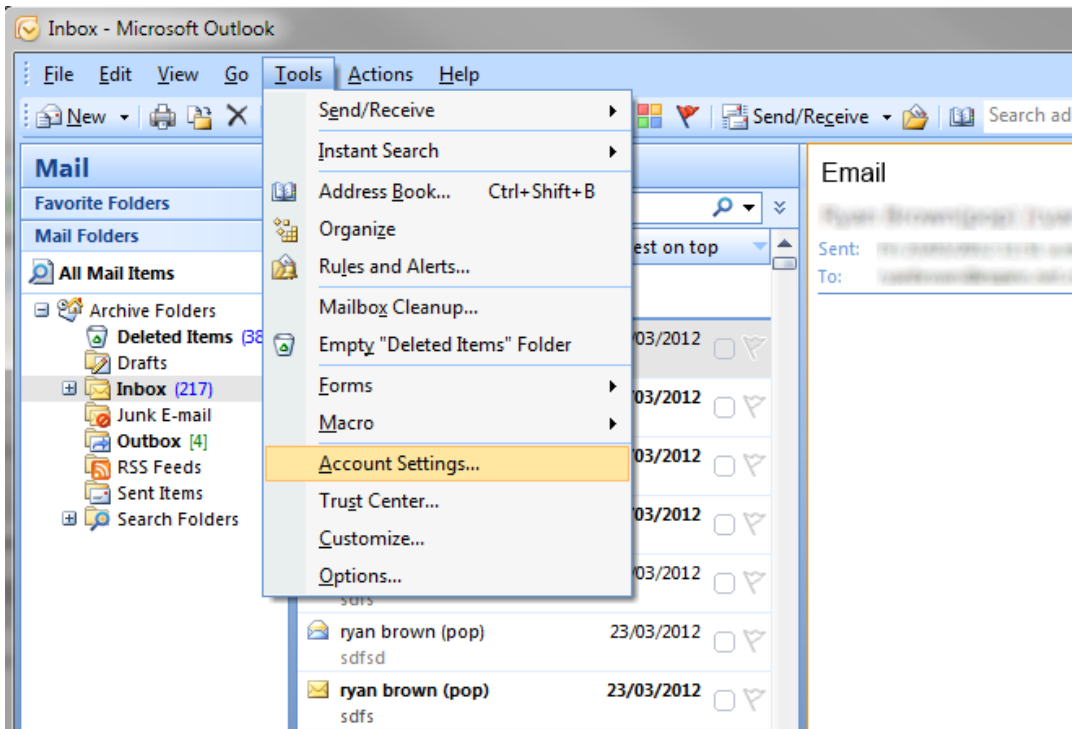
Inbox - Microsoft Outlook

File Edit View Go Tools Actions Help

New Send/Receive Search ad

Mail

Favorite Folders

Mail Folders

All Mail Items

Archive Folders
Deleted Items (38
Drafts
Inbox (217)
Junk E-mail
Outbox [4]
RSS Feeds
Sent Items
Search Folders

Send/Receive
Instant Search
Address Book... Ctrl+Shift+B
Organize
Rules and Alerts...
Mailbox Cleanup...
Empty "Deleted Items" Folder
Forms
Macro
Account Settings...
Trust Center...
Customize...
Options...

est on top

/03/2012
/03/2012
/03/2012
/03/2012
/03/2012
sdfs
ryan brown (pop) 23/03/2012
sdfsd
ryan brown (pop) 23/03/2012
sdfs

Email

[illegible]
Sent: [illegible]
To: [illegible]